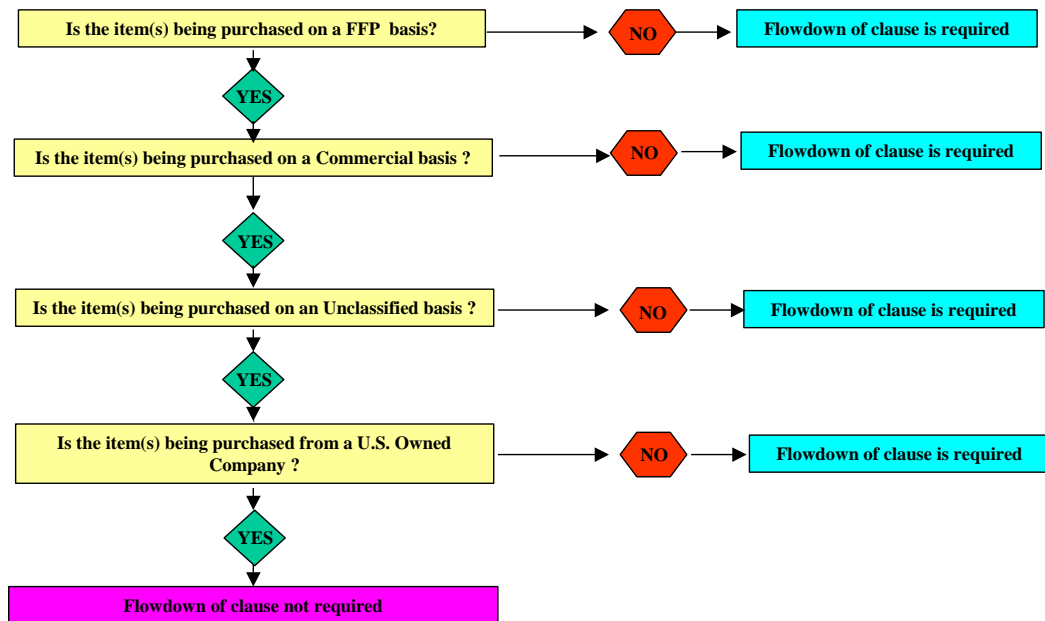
Is the item(s) being purchased on a FFP basis?

NO

Flowdown of clause is required

YES

Is the item(s) being purchased on a Commercial basis ?

NO

Flowdown of clause is required

YES

Is the item(s) being purchased on an Unclassified basis ?

NO

Flowdown of clause is required

YES

Is the item(s) being purchased from a U.S. Owned Company ?

NO

Flowdown of clause is required

YES

Flowdown of clause not required